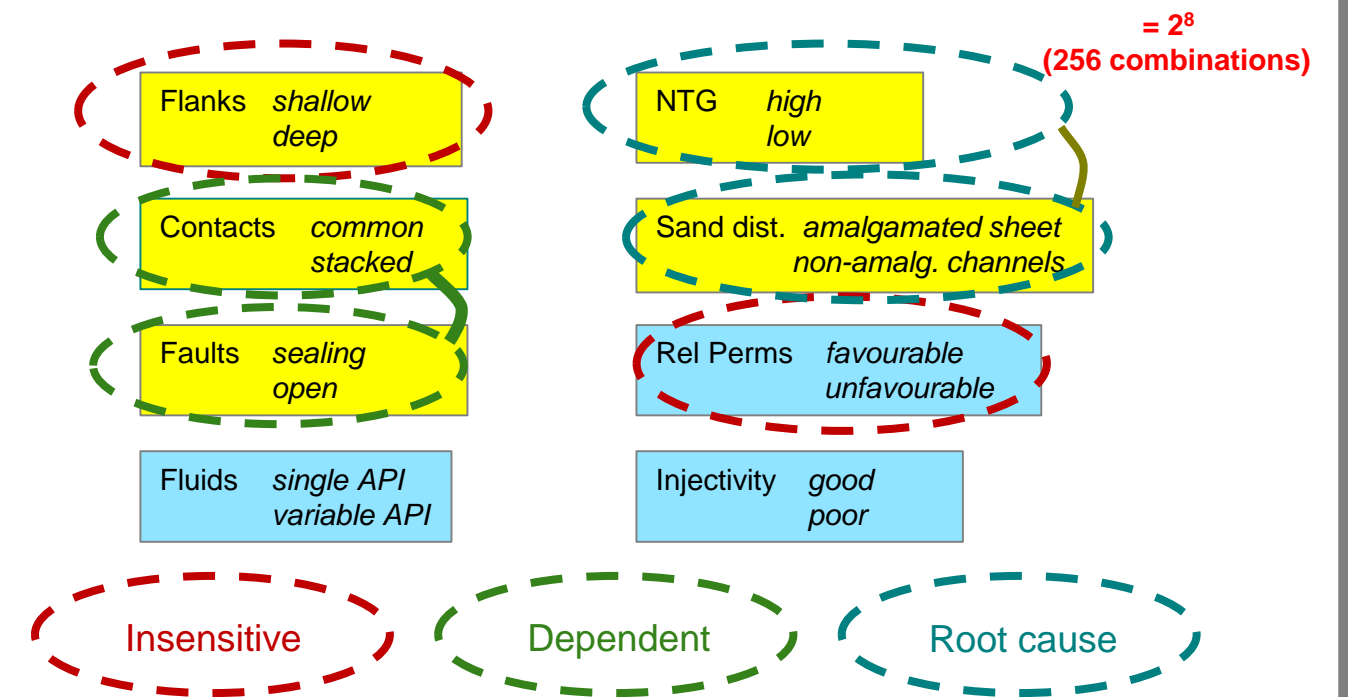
$= 2^8$
(256 combinations)

Flanks *shallow* *deep*

Contacts *common* *stacked*

Faults *sealing* *open*

Fluids *single API* *variable API*

NTG *high* *low*

Sand dist. *amalgamated sheet* *non-amalg. channels*

Rel Perms *favourable* *unfavourable*

Injectivity *good* *poor*

Insensitive

Dependent

Root cause